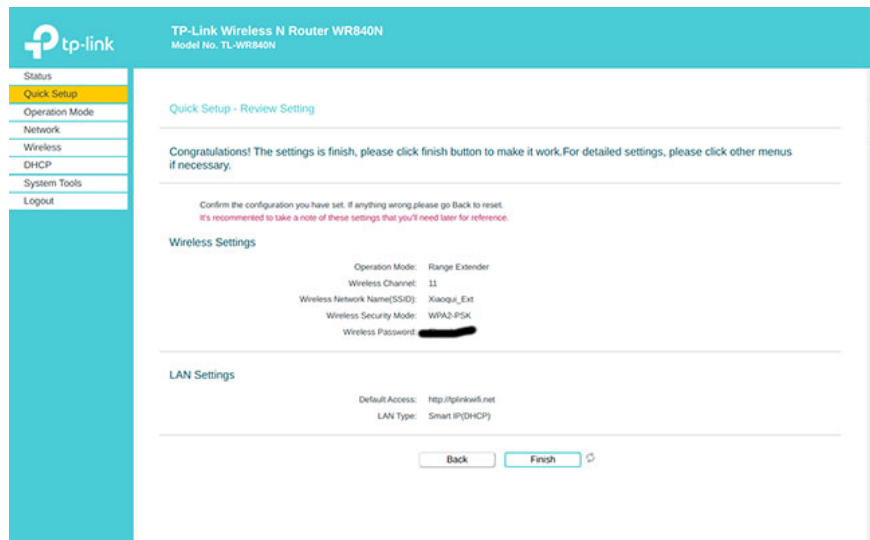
tp-link

TP-Link Wireless N Router WR840N
Model No. TL-WR840N

Status
Quick Setup
Operation Mode
Network
Wireless
DHCP
System Tools
Logout

Quick Setup - Review Setting

Congratulations! The settings is finish, please click finish button to make it work.For detailed settings, please click other menus if necessary.

Confirm the configuration you have set. If anything wrong,please go Back to reset.
It's recommented to take a note of these settings that you'll need later for reference.

Wireless Settings

Operation Mode: Range Extender
Wireless Channel: 11
Wireless Network Name(SSID): Xiaoqui_Ext
Wireless Security Mode: WPA2-PSK
Wireless Password: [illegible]

LAN Settings

Default Access: http://tplinkwifi.net
LAN Type: Smart IP(DHCP)

Back
Finish